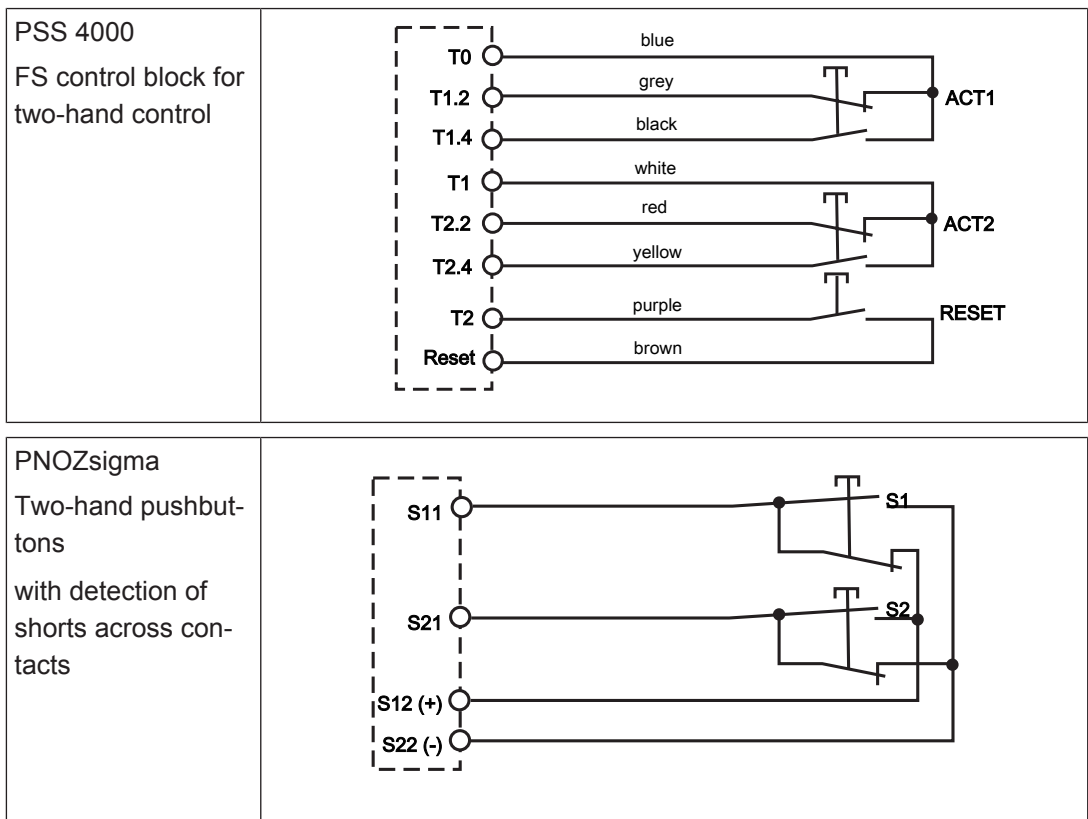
PSS 4000

FS control block for two-hand control

T0
T1.2
T1.4
T1
T2.2
T2.4
T2
Reset

blue
grey
black
white
red
yellow
purple
brown

ACT1
ACT2
RESET

PNOZsigma

Two-hand pushbuttons

with detection of shorts across contacts

S11
S21
S12 (+)
S22 (-)

S1
S2